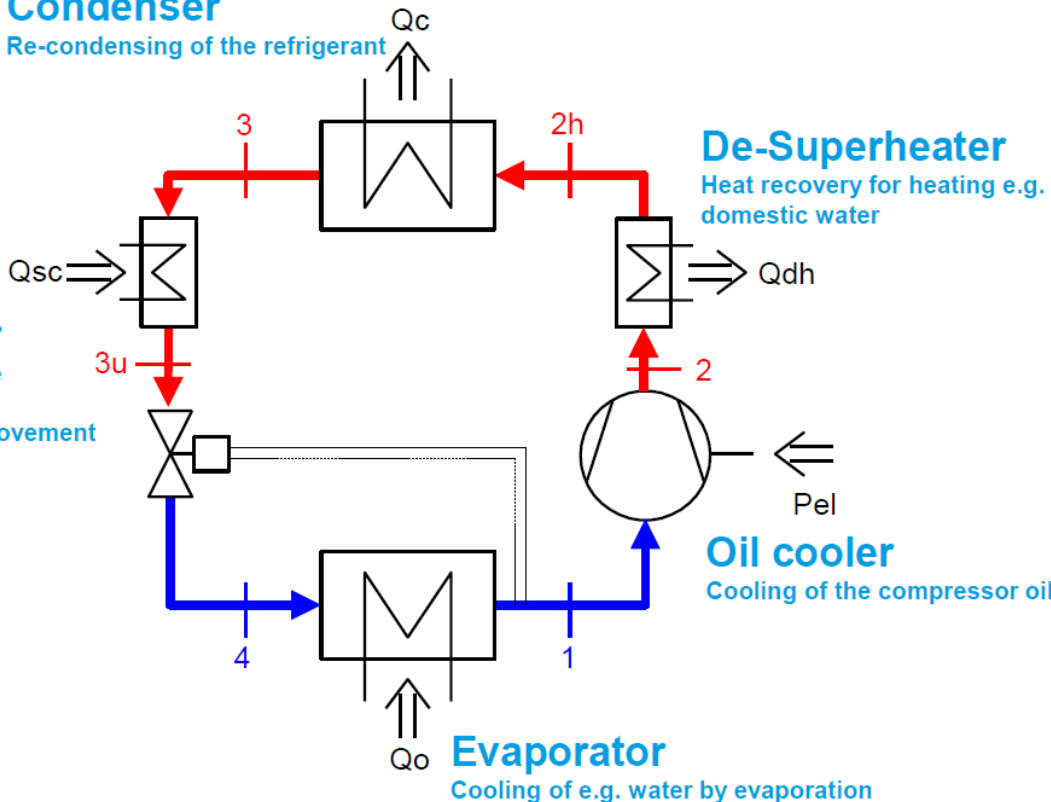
Condenser
Re-condensing of the refrigerant

Qc

3

2h

De-Superheater
Heat recovery for heating e.g. domestic water

Qsc

Qdh

3u

2

ovement

Pel

Oil cooler
Cooling of the compressor oil

4

1

Qo

Evaporator
Cooling of e.g. water by evaporation